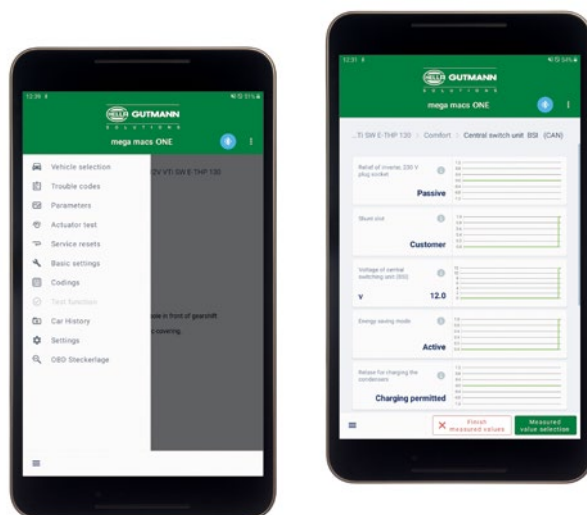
12:39

HELLA GUTMANN SOLUTIONS

mega macs ONE

Vehicle selection

Trouble codes

Parameters

Actuator test

Service resets

Basic settings

Codings

Test function

Car History

Settings

OBD Steckerlage

2V VTi SW E-THP 130

ste in front of gearshift

covering

12:31

HELLA GUTMANN SOLUTIONS

mega macs ONE

...Ti SW E-THP 130 | Comfort | Central switch unit BSI (CAN)

Relief of inverter 230 V plug socket

Passive

Shunt unit

Customer

Voltage of central switching unit (BSI)

V 12.0

Energy saving mode

Active

Relays for charging the condensers

Charging permitted

Finish measured values

Measured value selection